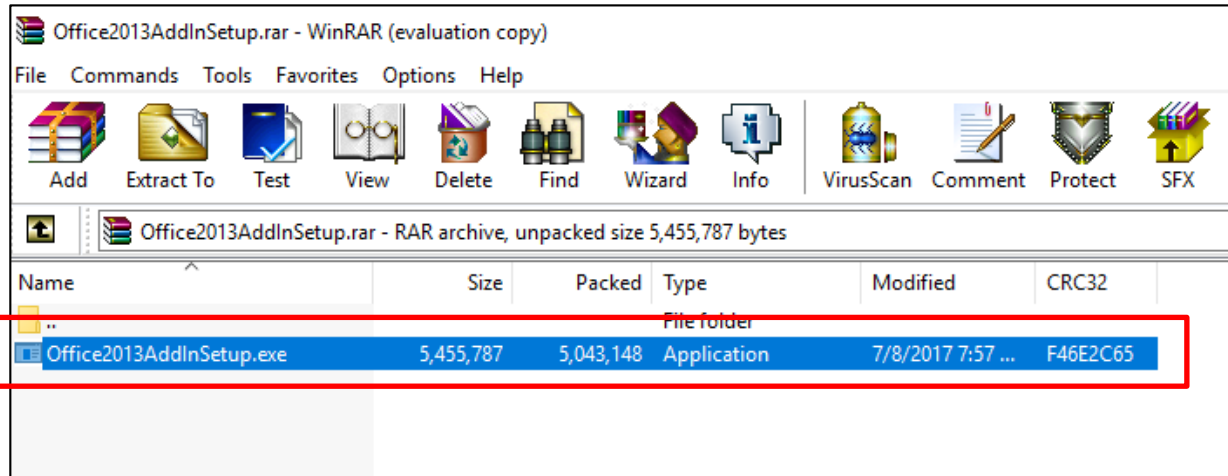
Office2013AddInSetup.rar - WinRAR (evaluation copy)

File Commands Tools Favorites Options Help

Add Extract To Test View Delete Find Wizard Info VirusScan Comment Protect SFX

Office2013AddInSetup.rar - RAR archive, unpacked size 5,455,787 bytes

| Name | Size | Packed | Type | Modified | CRC32 |
|---|---|---|---|---|---|
| .. | | | File folder | | |
| Office2013AddInSetup.exe | 5,455,787 | 5,043,148 | Application | 7/8/2017 7:57 ... | F46E2C65 |